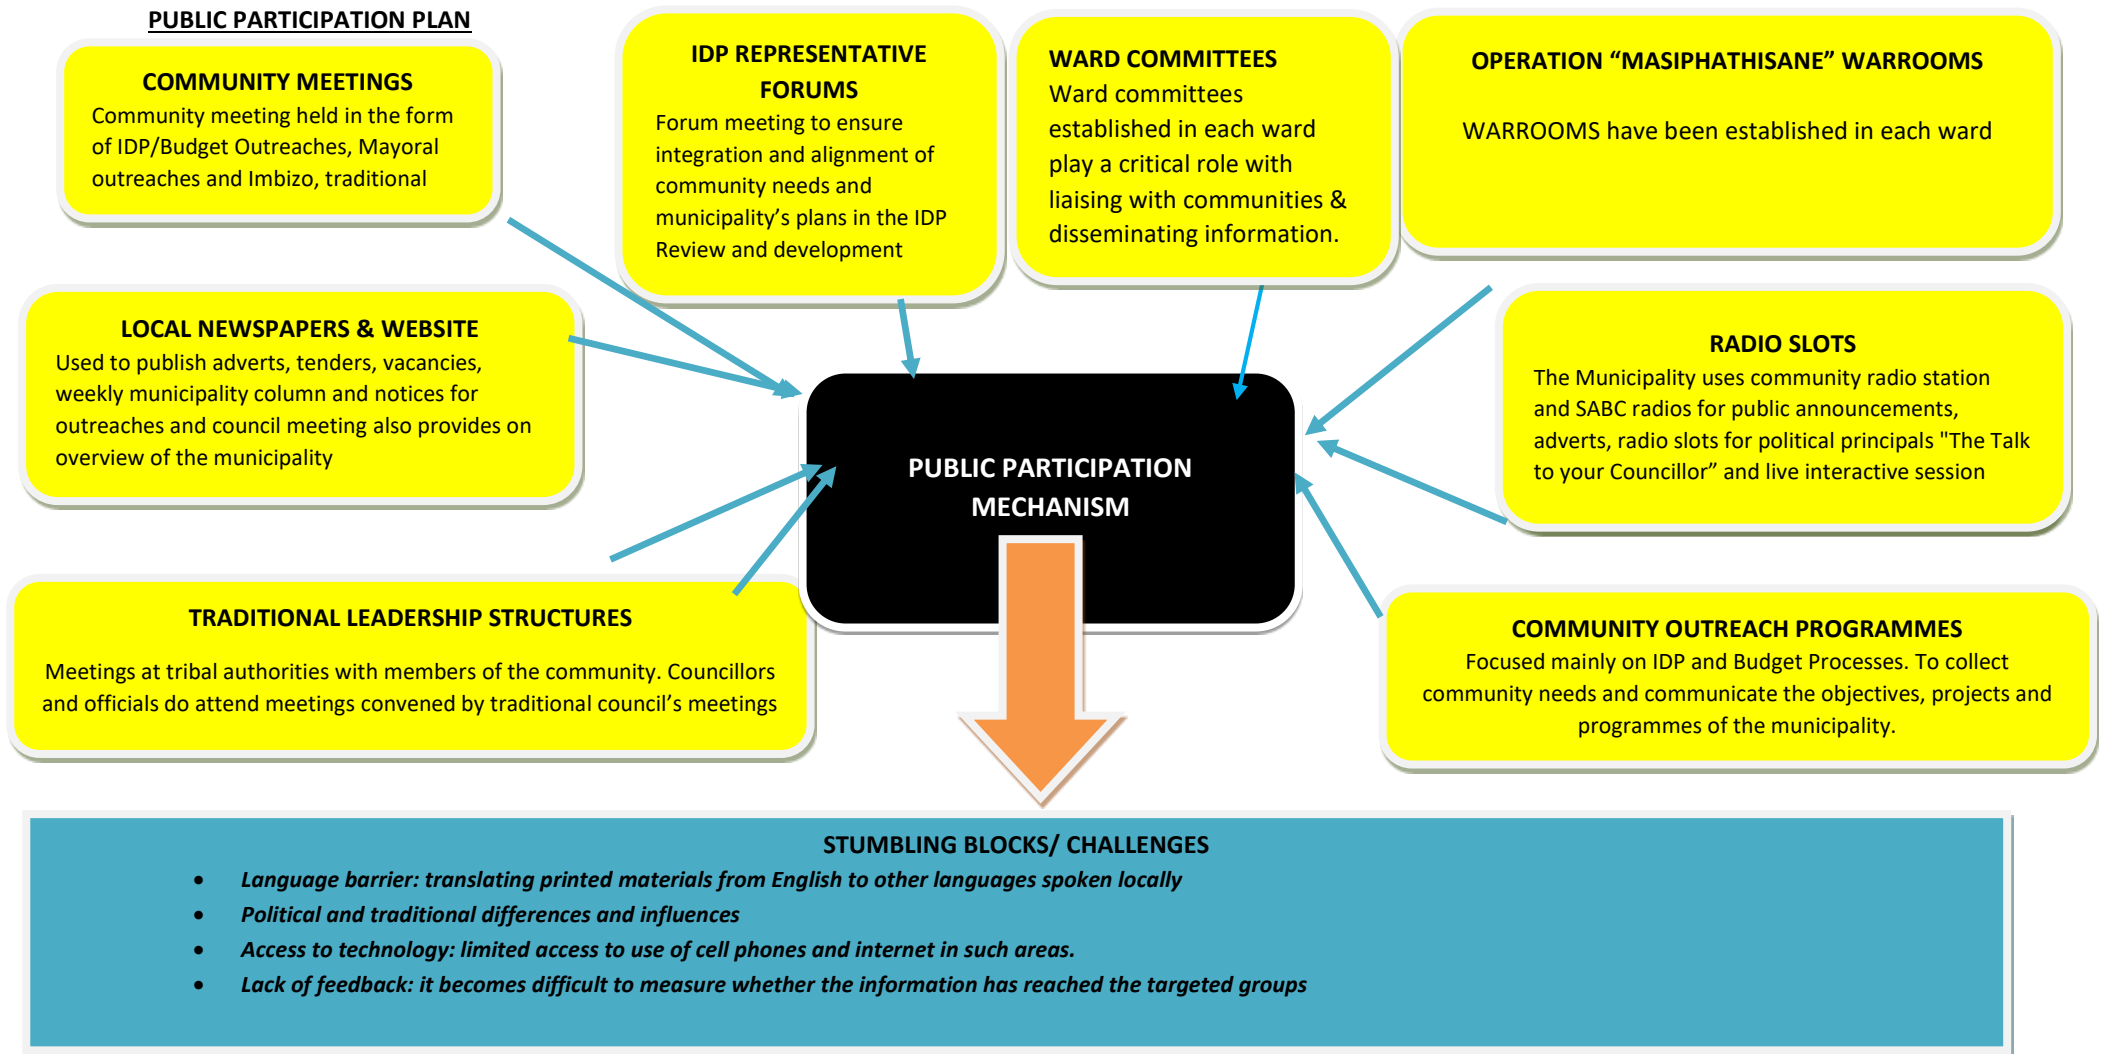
PUBLIC PARTICIPATION PLAN

COMMUNITY MEETINGS
Community meeting held in the form of IDP/Budget Outreaches, Mayoral outreaches and Imbizo, traditional

IDP REPRESENTATIVE FORUMS
Forum meeting to ensure integration and alignment of community needs and municipality's plans in the IDP Review and development

WARD COMMITTEES
Ward committees established in each ward play a critical role with liaising with communities & disseminating information.

OPERATION "MASIPHATHISANE" WARROOMS
WARROOMS have been established in each ward

LOCAL NEWSPAPERS & WEBSITE
Used to publish adverts, tenders, vacancies, weekly municipality column and notices for outreaches and council meeting also provides on overview of the municipality

PUBLIC PARTICIPATION MECHANISM

RADIO SLOTS
The Municipality uses community radio station and SABC radios for public announcements, adverts, radio slots for political principals "The Talk to your Councillor" and live interactive session

TRADITIONAL LEADERSHIP STRUCTURES
Meetings at tribal authorities with members of the community. Councillors and officials do attend meetings convened by traditional council's meetings

COMMUNITY OUTREACH PROGRAMMES
Focused mainly on IDP and Budget Processes. To collect community needs and communicate the objectives, projects and programmes of the municipality.

STUMBLING BLOCKS/ CHALLENGES
• Language barrier: translating printed materials from English to other languages spoken locally
• Political and traditional differences and influences
• Access to technology: limited access to use of cell phones and internet in such areas.
• Lack of feedback: it becomes difficult to measure whether the information has reached the targeted groups